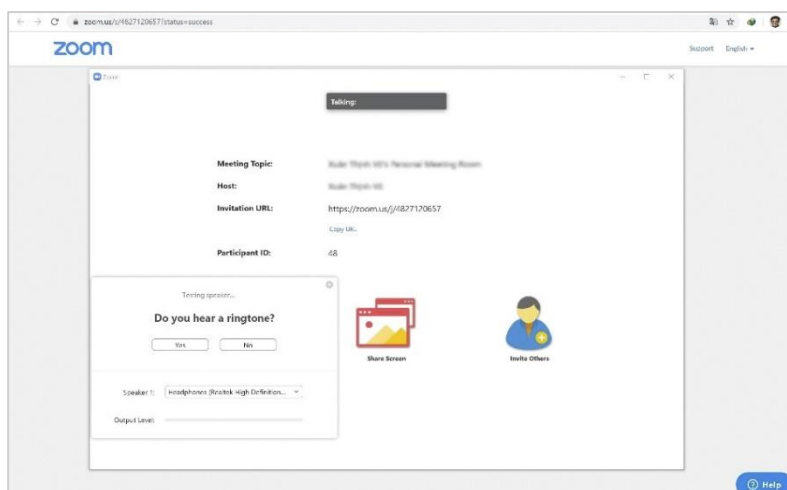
zoom.us/s/4627120657?status=success

zoom

Support English ▾

Zoom

Talking:

Meeting Topic: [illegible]

Host: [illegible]

Invitation URL: https://zoom.us/j/4627120657

Copy URL

Participant ID: 48

Testing speaker...

Do you hear a ringtone?

Yes No

Share Screen

Invite Others

Speaker 1: Headphones (Realtek High Definition...

Output Level:

Help